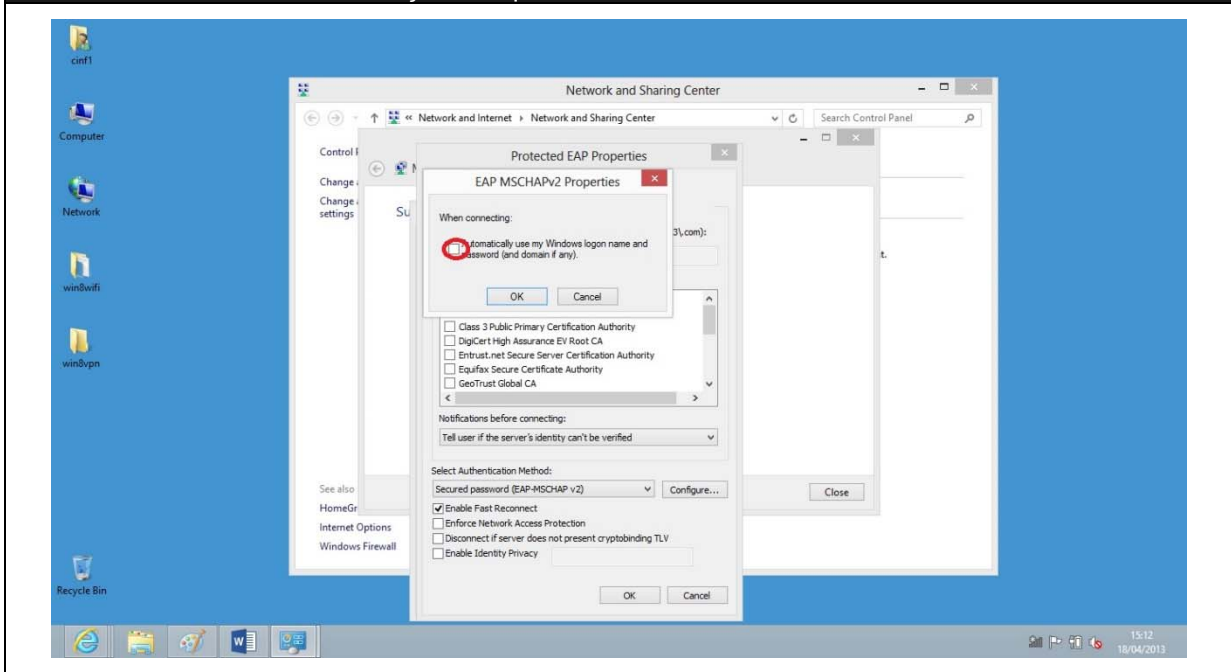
cinf1

Computer

Network

win8wifi

win8vpn

Recycle Bin

Network and Sharing Center

« Network and Internet › Network and Sharing Center

Search Control Panel

Control P

Change

Change settings

See also

HomeGr

Internet Options

Windows Firewall

Su

t.

Close

Protected EAP Properties

3\.com):

Class 3 Public Primary Certification Authority
DigiCert High Assurance EV Root CA
Entrust.net Secure Server Certification Authority
Equifax Secure Certificate Authority
GeoTrust Global CA

Notifications before connecting:

Tell user if the server's identity can't be verified

Select Authentication Method:

Secured password (EAP-MSCHAP v2)

Configure...

Enable Fast Reconnect
Enforce Network Access Protection
Disconnect if server does not present cryptobinding TLV
Enable Identity Privacy

OK Cancel

EAP MSCHAPv2 Properties

When connecting:

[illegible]utomatically use my Windows logon name and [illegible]assword (and domain if any).

OK Cancel

15:12
18/04/2013